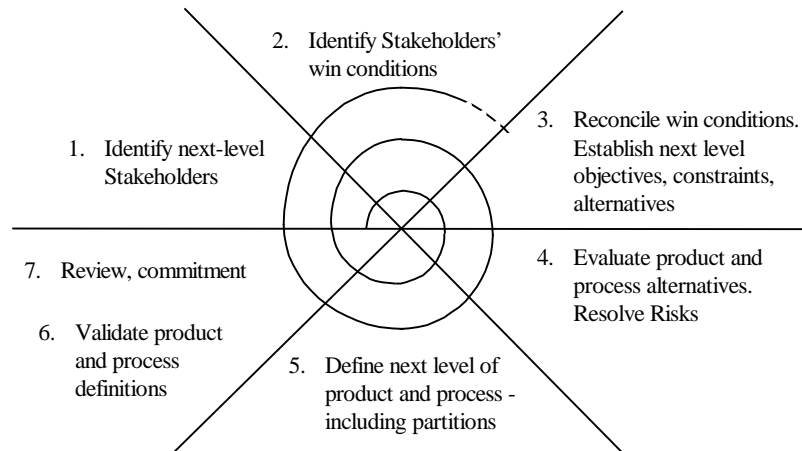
2. Identify Stakeholders' win conditions

3. Reconcile win conditions. Establish next level objectives, constraints, alternatives

1. Identify next-level Stakeholders

4. Evaluate product and process alternatives. Resolve Risks

7. Review, commitment

6. Validate product and process definitions

5. Define next level of product and process - including partitions